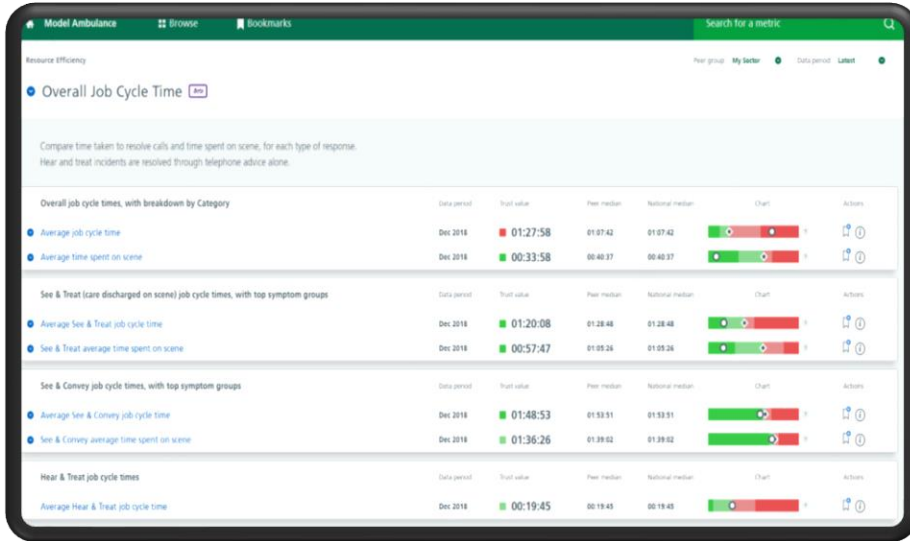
Model Ambulance Browse Bookmarks Search for a metric

Resource Efficiency

Peer group My Sector Data period Latest

Overall Job Cycle Time [Info]

Compare time taken to resolve calls and time spent on scene, for each type of response.
Hear and treat incidents are resolved through telephone advice alone.

| Overall job cycle times, with breakdown by Category | Data period | Trust value | Peer median | National median | Chart | Actions |
|---|---|---|---|---|---|---|
| Average job cycle time | Dec 2018 | 01:27:58 | 01:07:42 | 01:07:42 | | |
| Average time spent on scene | Dec 2018 | 00:33:58 | 00:40:37 | 00:40:37 | | |

| See & Treat (care discharged on scene) job cycle times, with top symptom groups | Data period | Trust value | Peer median | National median | Chart | Actions |
|---|---|---|---|---|---|---|
| Average See & Treat job cycle time | Dec 2018 | 01:20:08 | 01:28:48 | 01:28:48 | | |
| See & Treat average time spent on scene | Dec 2018 | 00:57:47 | 01:05:26 | 01:05:26 | | |

| See & Convey job cycle times, with top symptom groups | Data period | Trust value | Peer median | National median | Chart | Actions |
|---|---|---|---|---|---|---|
| Average See & Convey job cycle time | Dec 2018 | 01:48:53 | 01:53:51 | 01:53:51 | | |
| See & Convey average time spent on scene | Dec 2018 | 01:36:26 | 01:39:02 | 01:39:02 | | |

| Hear & Treat job cycle times | Data period | Trust value | Peer median | National median | Chart | Actions |
|---|---|---|---|---|---|---|
| Average Hear & Treat job cycle time | Dec 2018 | 00:19:45 | 00:19:45 | 00:19:45 | | |